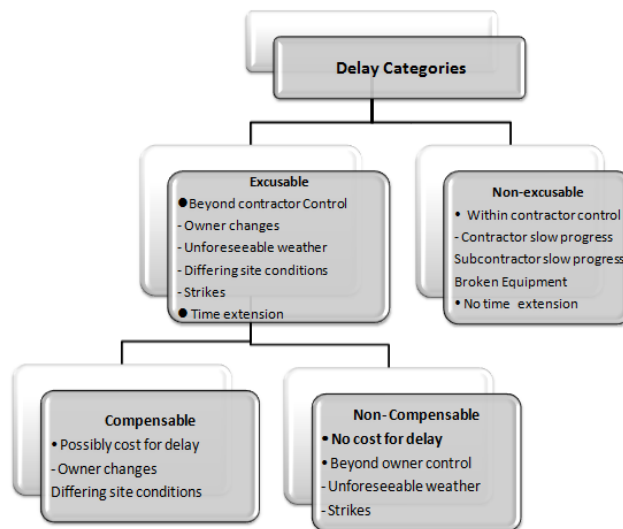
Delay Categories

Excusable
●Beyond contractor Control
- Owner changes
- Unforeseeable weather
- Differing site conditions
- Strikes
● Time extension

Non-excusable
• Within contractor control
- Contractor slow progress
Subcontractor slow progress
Broken Equipment
• No time extension

Compensable
• Possibly cost for delay
- Owner changes
Differing site conditions

Non- Compensable
• No cost for delay
• Beyond owner control
- Unforeseeable weather
- Strikes